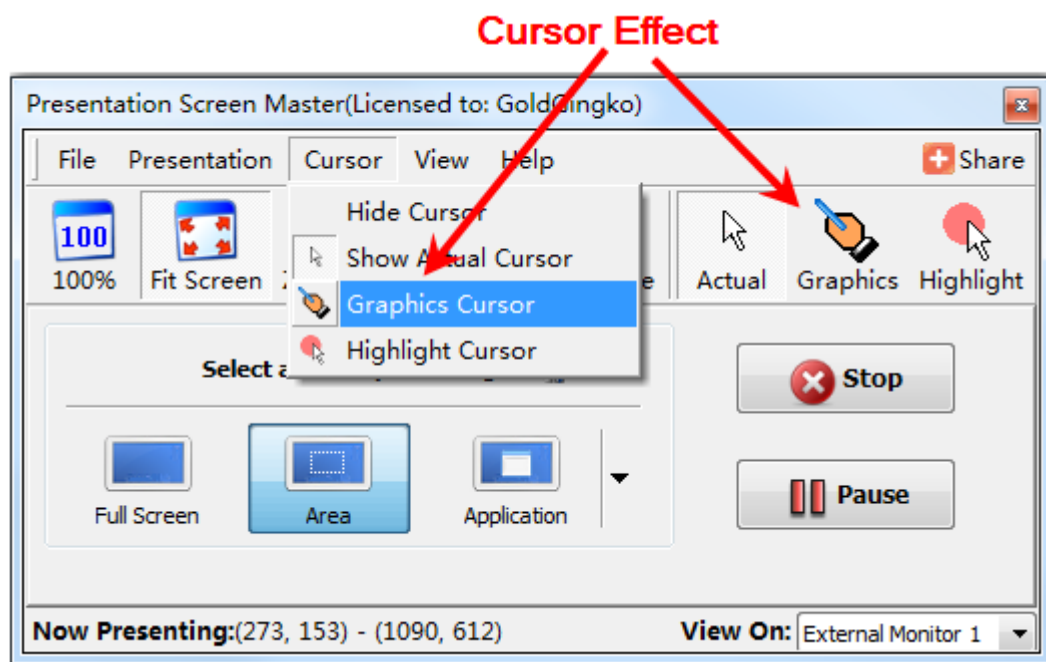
Cursor Effect

Presentation Screen Master(Licensed to: GoldGingko)

File Presentation Cursor View Help Share

100
100%
Fit Screen
Hide Cursor
Show Actual Cursor
Graphics Cursor
Highlight Cursor
Actual Graphics Highlight

Select a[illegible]

Full Screen
Area
Application

Stop
Pause

Now Presenting:(273, 153) - (1090, 612)
View On: External Monitor 1